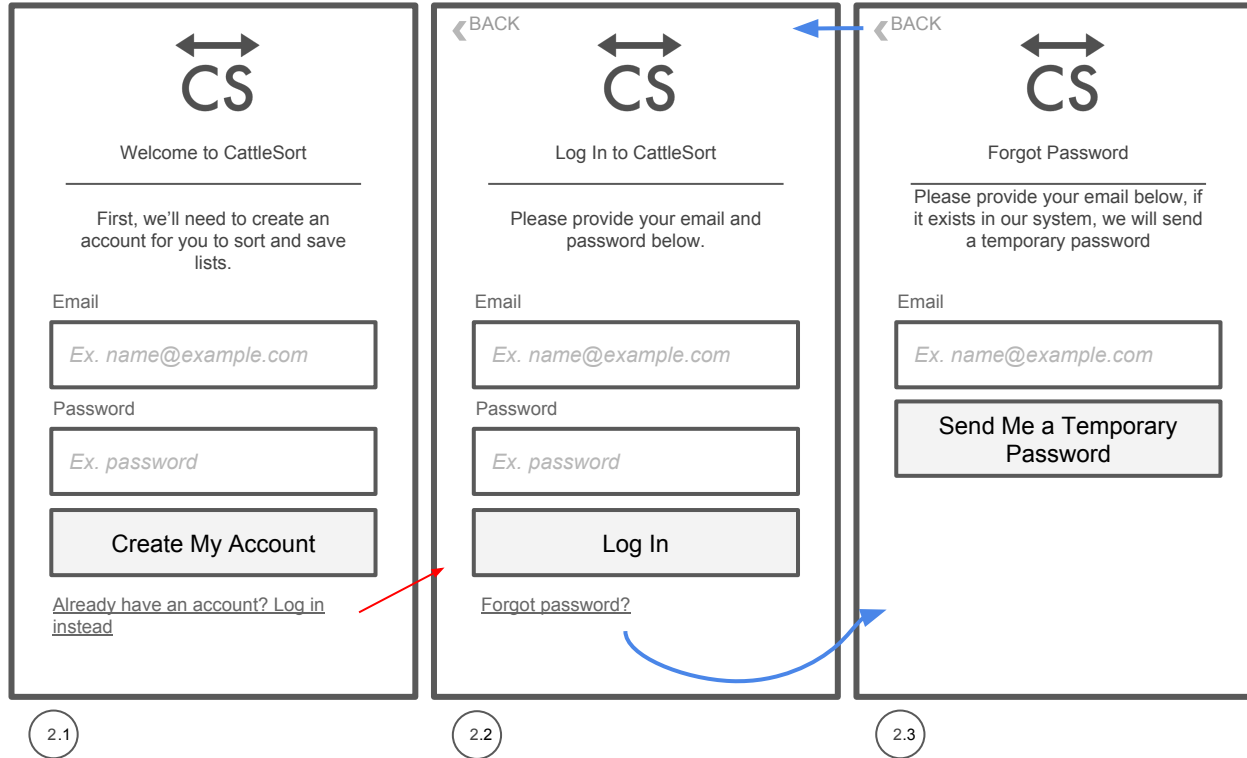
CS

Welcome to CattleSort

First, we'll need to create an account for you to sort and save lists.

Email

Ex. name@example.com

Password

Ex. password

Create My Account

Already have an account? Log in instead

2.1

BACK

CS

Log In to CattleSort

Please provide your email and password below.

Email

Ex. name@example.com

Password

Ex. password

Log In

Forgot password?

2.2

BACK

CS

Forgot Password

Please provide your email below, if it exists in our system, we will send a temporary password

Email

Ex. name@example.com

Send Me a Temporary Password

2.3